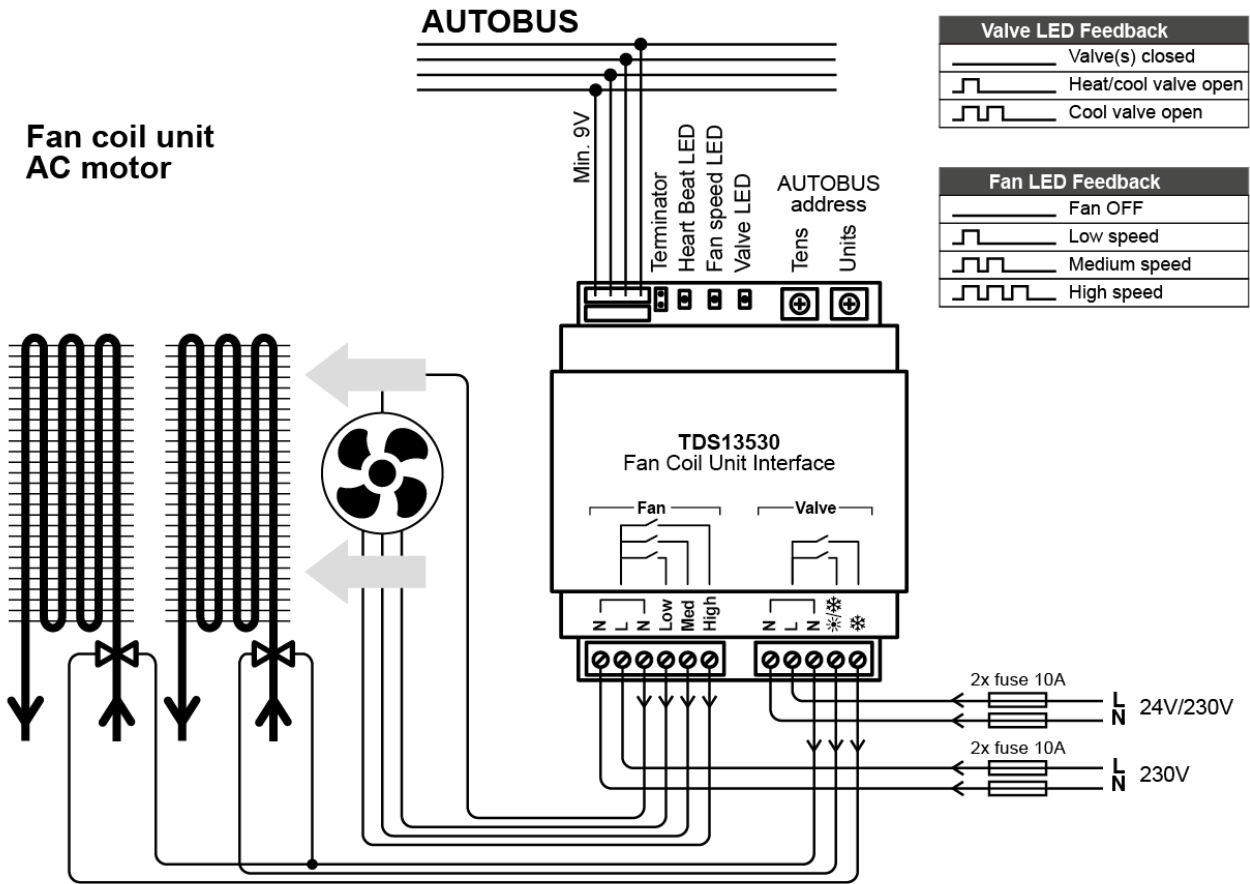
AUTOBUS

Fan coil unit
AC motor

Min. 9V

Terminator
Heart Beat LED
Fan speed LED
Valve LED

AUTOBUS
address
Tens
Units

Valve LED Feedback
| | |
|---|---|
| | Valve(s) closed |
| | Heat/cool valve open |
| | Cool valve open |

Fan LED Feedback
| | |
|---|---|
| | Fan OFF |
| | Low speed |
| | Medium speed |
| | High speed |

TDS13530
Fan Coil Unit Interface

Fan

Valve

N L N Low Med High

N L N ☀/❄ ❄

2x fuse 10A
L
N
24V/230V

2x fuse 10A
L
N
230V